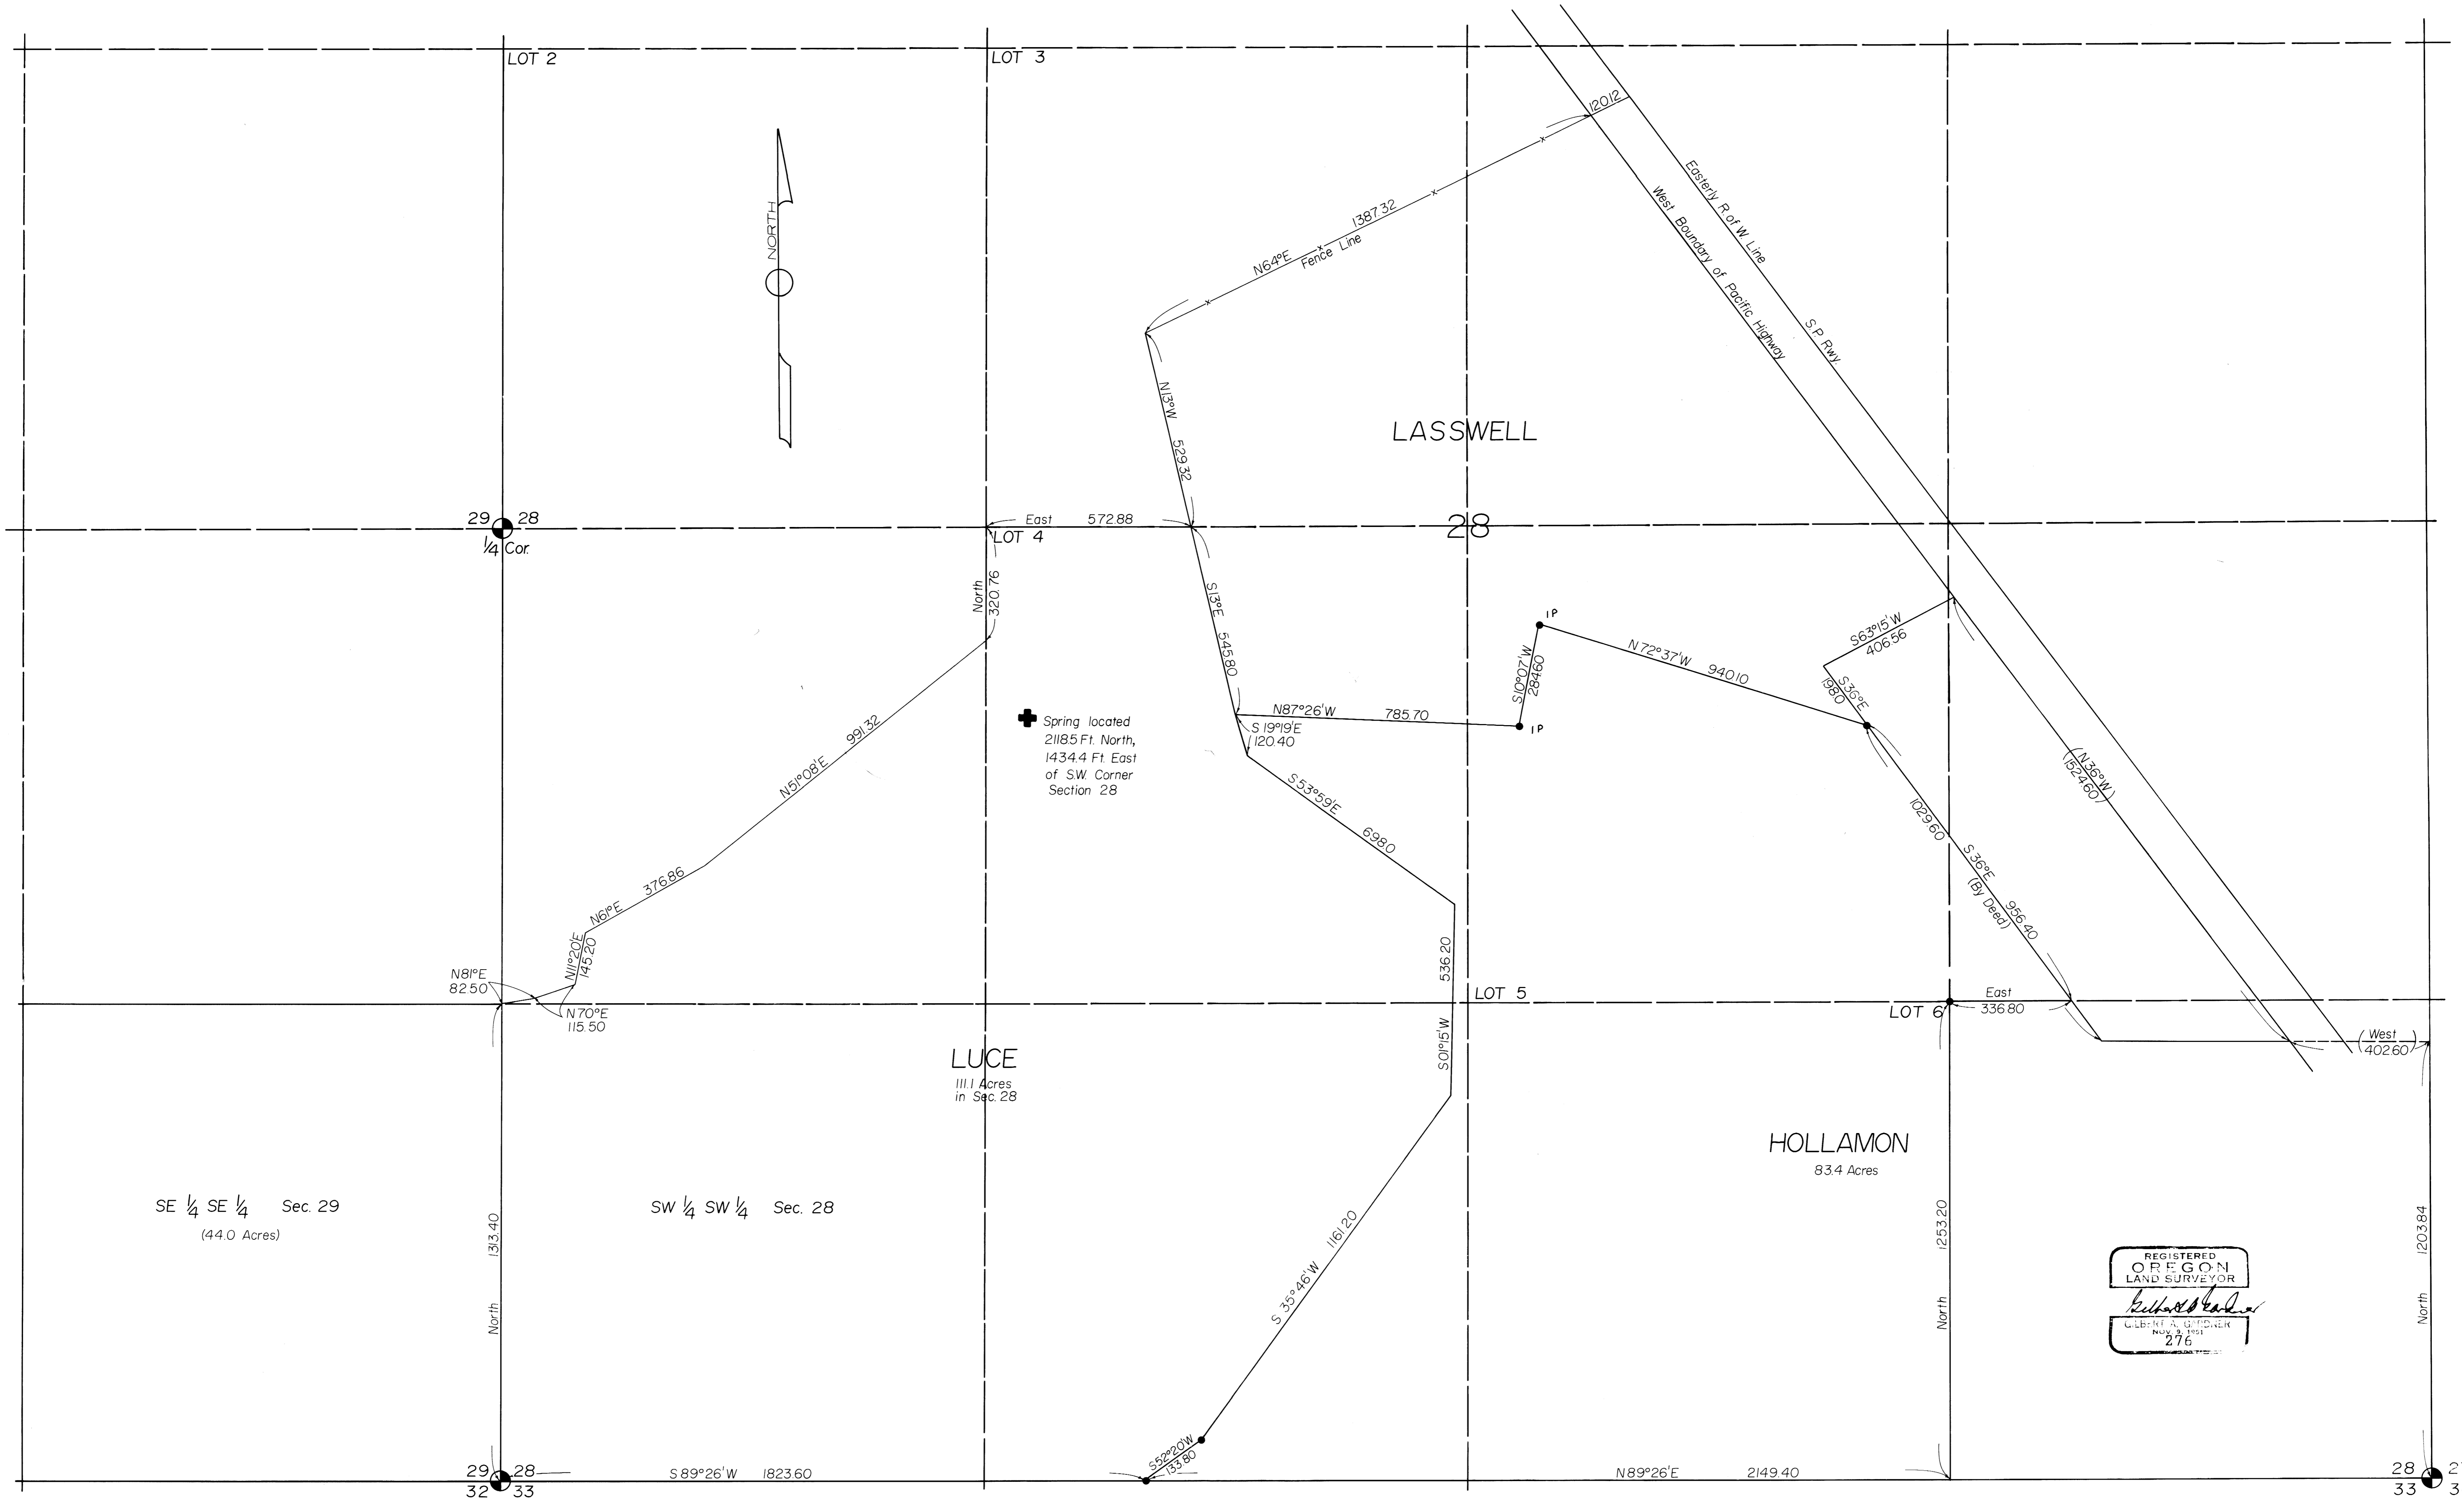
LOT 2
LOT 3
NORTH
120.12
Easterly R of W Line
West Boundary of Pacific Highway
S.P. Rwy
N64°E 1387.32
Fence Line
N13°W 529.32
LASSWELL
29 28
1/4 Cor.
East 572.88
LOT 4
28
North 320.76
S13°E 545.80
IP
S10°07'W 284.60
N72°37'W 940.10
S63°15'W 406.56
198.0
S36°E
Spring located 2118.5 Ft. North, 1434.4 Ft. East of S.W. Corner Section 28
N87°26'W 785.70
IP
S19°19'E 120.40
N51°08'E 991.32
S53°59'E 698.0
(N36°W) (1524.60)
1029.60
S36°E (By Deed) 956.40
N61°E 376.86
N11°20'E 145.20
536.20
N81°E 82.50
N70°E 115.50
LOT 5
LOT 6
East 336.80
S01°15'W
(West) (402.60)
LUCE
111.1 Acres in Sec. 28
HOLLAMON
83.4 Acres
SE 1/4 SE 1/4 Sec. 29
(44.0 Acres)
SW 1/4 SW 1/4 Sec. 28
1313.40
North
S 35°46'W 1161.20
1253.20
North
1203.84
North
REGISTERED OREGON LAND SURVEYOR
GILBERT A. GARDNER
NOV 8, 1951
276
29 28
32 33
S52°20'W 133.80
S 89°26'W 1823.60
N89°26'E 2149.40
28
33